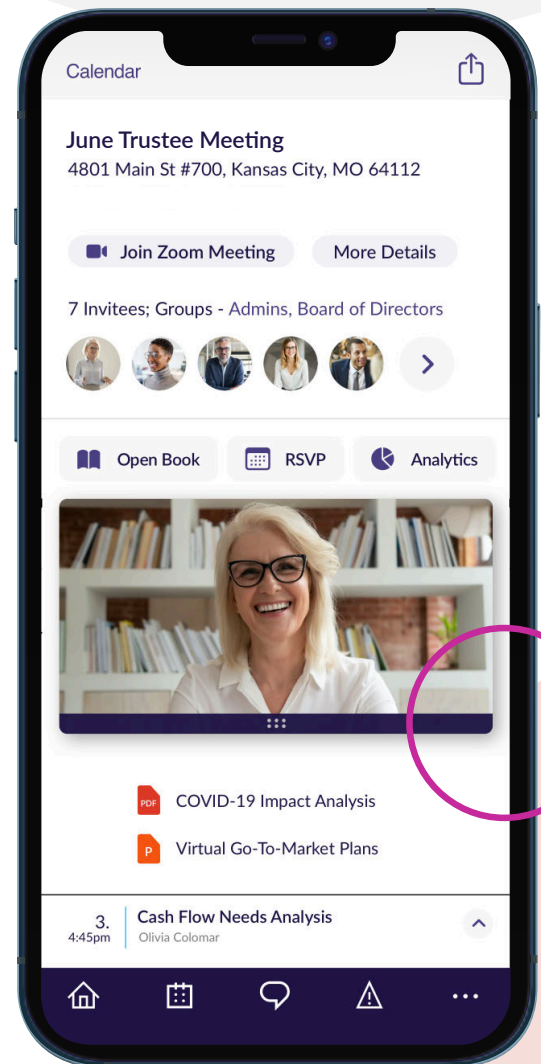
Calendar

June Trustee Meeting
4801 Main St #700, Kansas City, MO 64112

Join Zoom Meeting
More Details

7 Invitees; Groups - Admins, Board of Directors

Open Book
RSVP
Analytics

PDF COVID-19 Impact Analysis
P Virtual Go-To-Market Plans

3.
4:45pm
Cash Flow Needs Analysis
Olivia Colomar